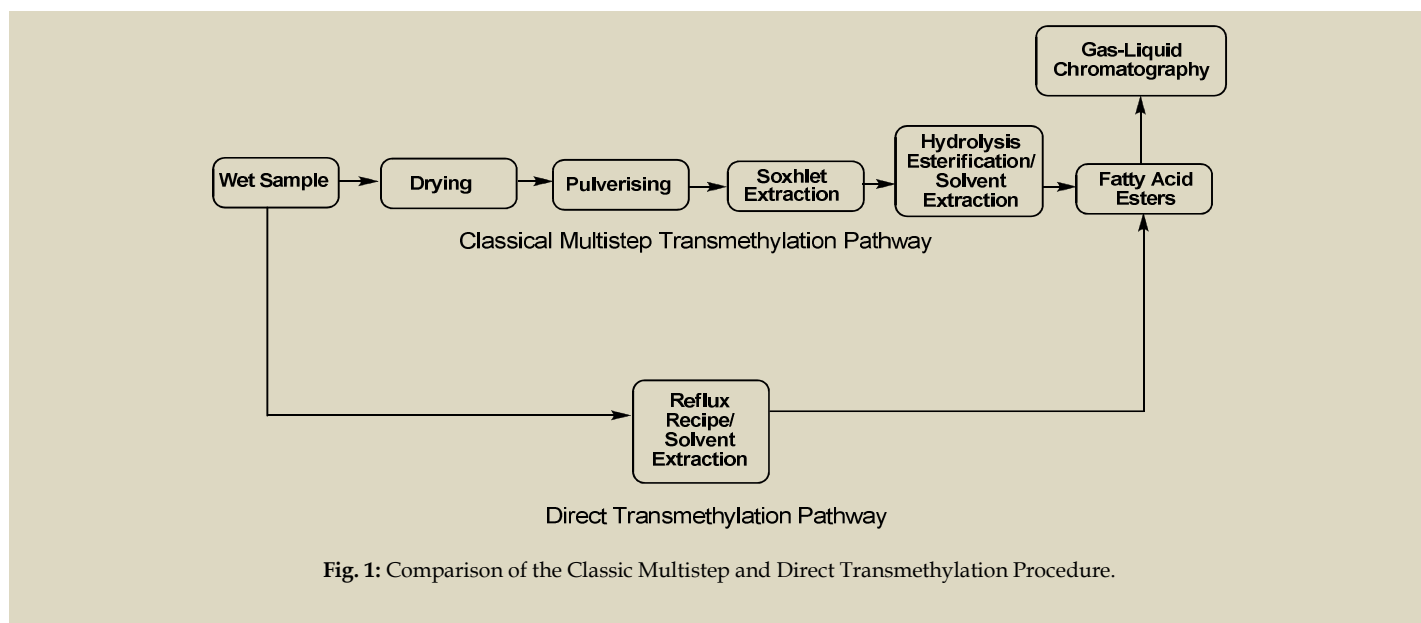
Gas-Liquid Chromatography

Wet Sample

Drying

Pulverising

Soxhlet Extraction

Hydrolysis Esterification/ Solvent Extraction

Fatty Acid Esters

Classical Multistep Transmethylation Pathway

Reflux Recipe/ Solvent Extraction

Direct Transmethylation Pathway

**Fig. 1:** Comparison of the Classic Multistep and Direct Transmethylation Procedure.